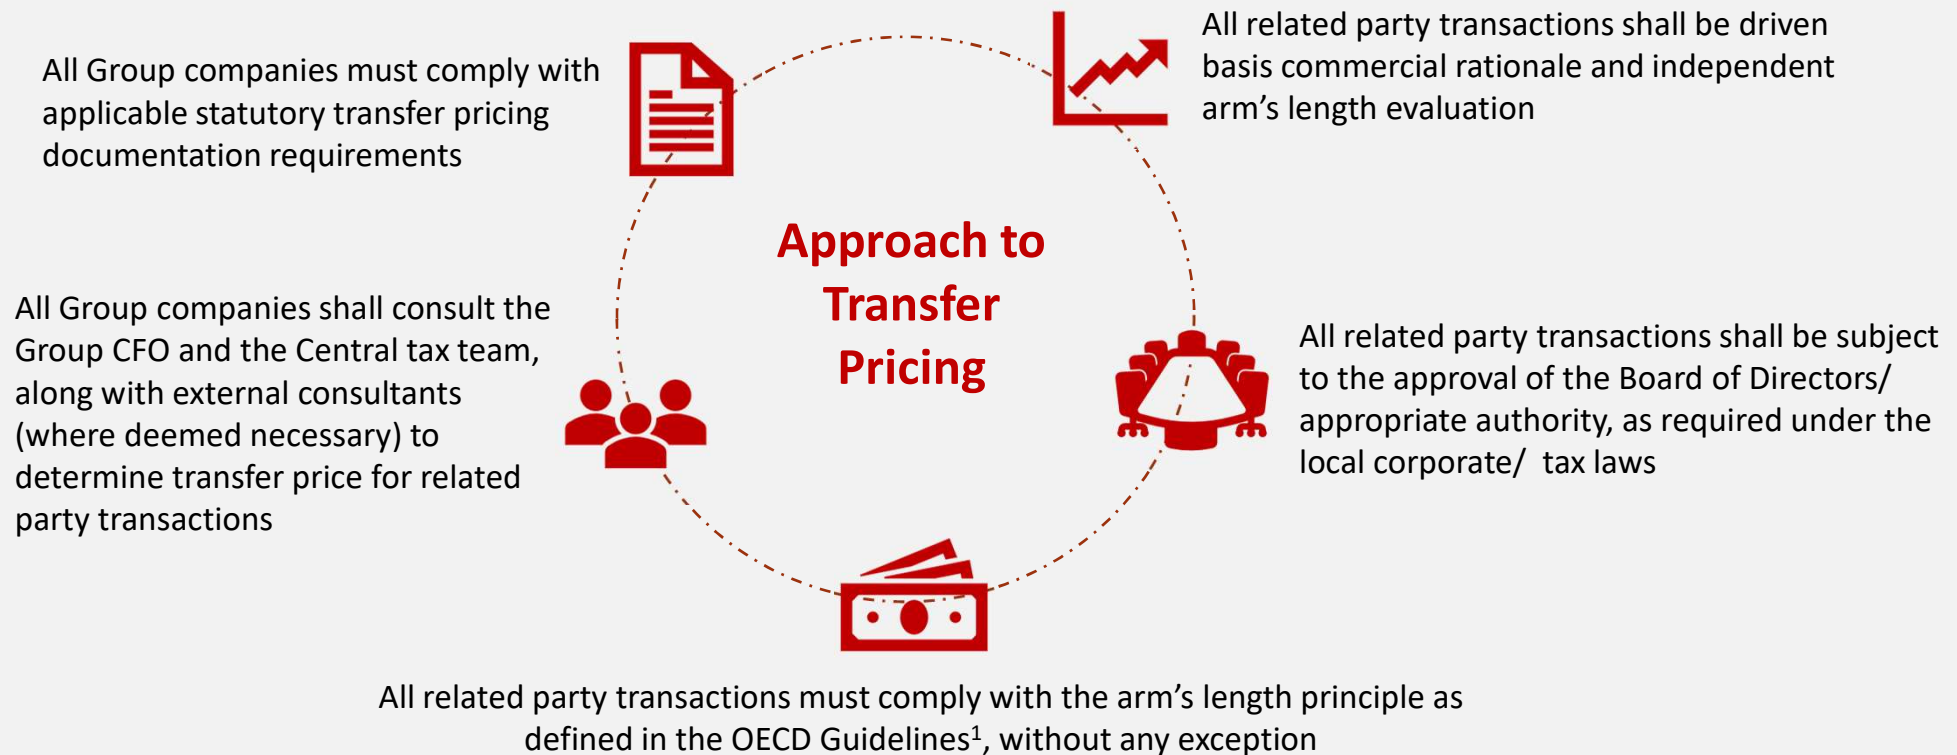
Approach to Transfer Pricing

All related party transactions shall be driven basis commercial rationale and independent arm's length evaluation

All related party transactions shall be subject to the approval of the Board of Directors/ appropriate authority, as required under the local corporate/ tax laws

All related party transactions must comply with the arm's length principle as defined in the OECD Guidelines$^1$, without any exception

All Group companies shall consult the Group CFO and the Central tax team, along with external consultants (where deemed necessary) to determine transfer price for related party transactions

All Group companies must comply with applicable statutory transfer pricing documentation requirements